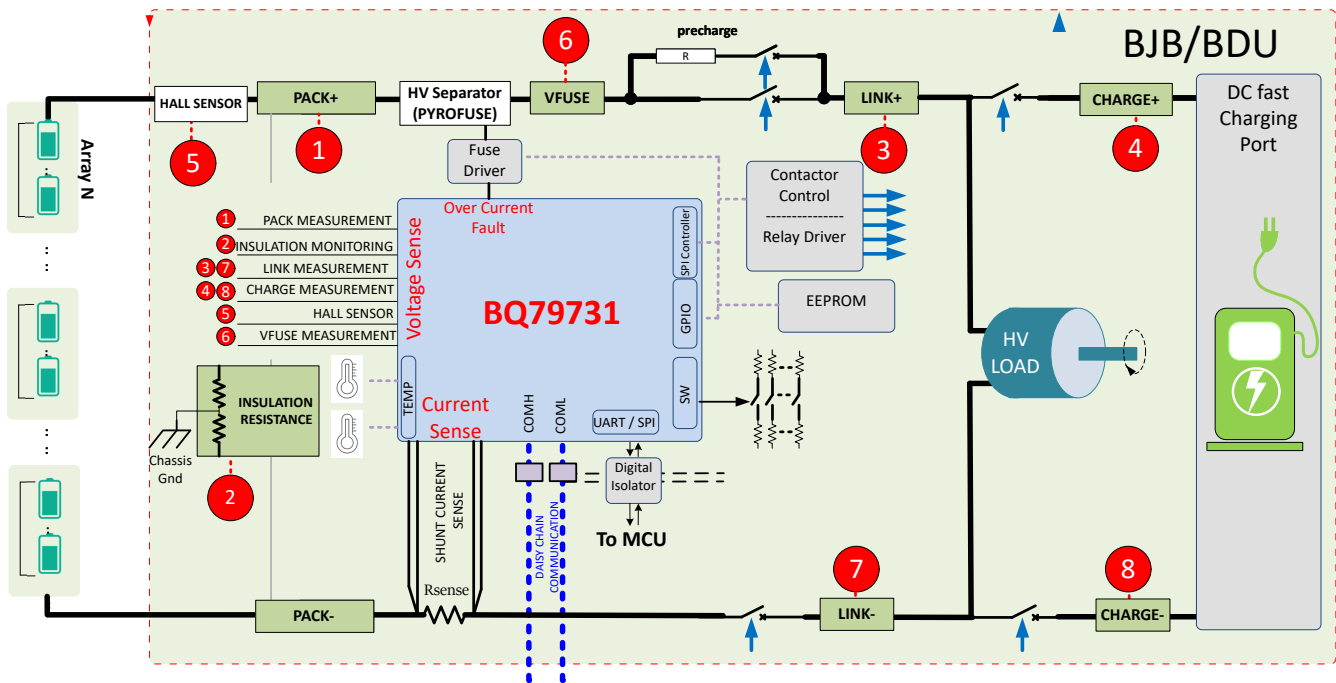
BJB/BDU

Array N
:
:

HALL SENSOR
5
PACK+
1
HV Separator (PYROFUSE)
VFUSE
6
precharge
R
LINK+
3
CHARGE+
4
DC fast Charging Port

Fuse Driver
Over Current Fault
Contactor Control
--------------
Relay Driver
EEPROM

1 PACK MEASUREMENT
2 INSULATION MONITORING
3 7 LINK MEASUREMENT
4 8 CHARGE MEASUREMENT
5 HALL SENSOR
6 VFUSE MEASUREMENT

Voltage Sense
BQ79731
SPI Controller
GPIO
SW
TEMP
Current Sense
COMH
COML
UART / SPI

INSULATION RESISTANCE
Chassis Gnd
2

HV LOAD

Digital Isolator
To MCU
DAISY CHAIN COMMUNICATION
SHUNT CURRENT SENSE
Rsense

PACK-
LINK-
7
CHARGE-
8